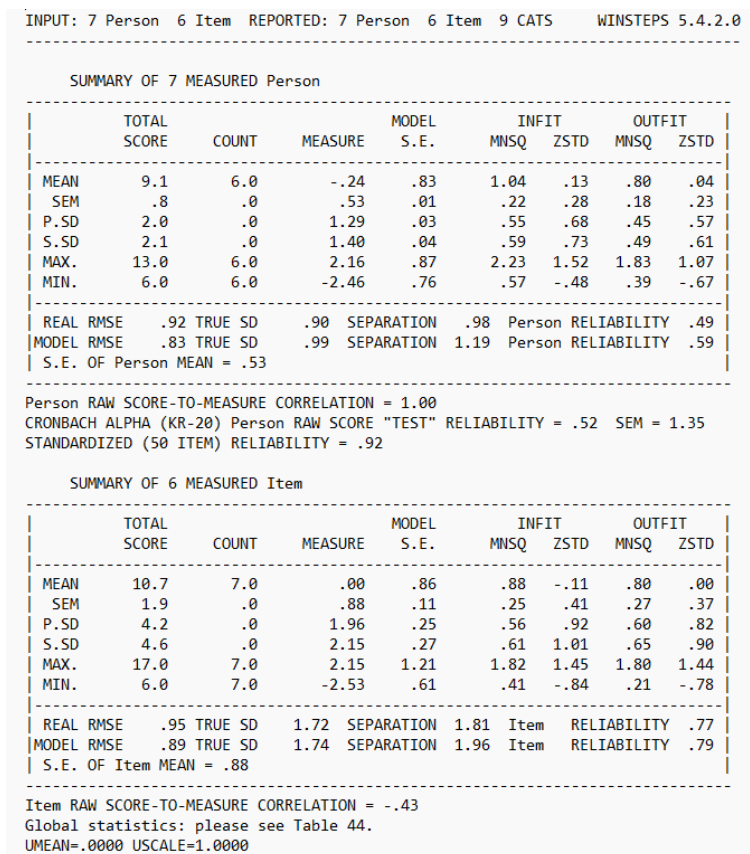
INPUT: 7 Person 6 Item REPORTED: 7 Person 6 Item 9 CATS WINSTEPS 5.4.2.0

SUMMARY OF 7 MEASURED Person

|  | TOTAL SCORE | COUNT | MEASURE | MODEL S.E. | INFIT MNSQ | INFIT ZSTD | OUTFIT MNSQ | OUTFIT ZSTD |
|---|---|---|---|---|---|---|---|---|
| MEAN | 9.1 | 6.0 | -.24 | .83 | 1.04 | .13 | .80 | .04 |
| SEM | .8 | .0 | .53 | .01 | .22 | .28 | .18 | .23 |
| P.SD | 2.0 | .0 | 1.29 | .03 | .55 | .68 | .45 | .57 |
| S.SD | 2.1 | .0 | 1.40 | .04 | .59 | .73 | .49 | .61 |
| MAX. | 13.0 | 6.0 | 2.16 | .87 | 2.23 | 1.52 | 1.83 | 1.07 |
| MIN. | 6.0 | 6.0 | -2.46 | .76 | .57 | -.48 | .39 | -.67 |

REAL RMSE .92 TRUE SD .90 SEPARATION .98 Person RELIABILITY .49
MODEL RMSE .83 TRUE SD .99 SEPARATION 1.19 Person RELIABILITY .59
S.E. OF Person MEAN = .53

Person RAW SCORE-TO-MEASURE CORRELATION = 1.00
CRONBACH ALPHA (KR-20) Person RAW SCORE "TEST" RELIABILITY = .52 SEM = 1.35
STANDARDIZED (50 ITEM) RELIABILITY = .92

SUMMARY OF 6 MEASURED Item

|  | TOTAL SCORE | COUNT | MEASURE | MODEL S.E. | INFIT MNSQ | INFIT ZSTD | OUTFIT MNSQ | OUTFIT ZSTD |
|---|---|---|---|---|---|---|---|---|
| MEAN | 10.7 | 7.0 | .00 | .86 | .88 | -.11 | .80 | .00 |
| SEM | 1.9 | .0 | .88 | .11 | .25 | .41 | .27 | .37 |
| P.SD | 4.2 | .0 | 1.96 | .25 | .56 | .92 | .60 | .82 |
| S.SD | 4.6 | .0 | 2.15 | .27 | .61 | 1.01 | .65 | .90 |
| MAX. | 17.0 | 7.0 | 2.15 | 1.21 | 1.82 | 1.45 | 1.80 | 1.44 |
| MIN. | 6.0 | 7.0 | -2.53 | .61 | .41 | -.84 | .21 | -.78 |

REAL RMSE .95 TRUE SD 1.72 SEPARATION 1.81 Item RELIABILITY .77
MODEL RMSE .89 TRUE SD 1.74 SEPARATION 1.96 Item RELIABILITY .79
S.E. OF Item MEAN = .88

Item RAW SCORE-TO-MEASURE CORRELATION = -.43
Global statistics: please see Table 44.
UMEAN=.0000 USCALE=1.0000